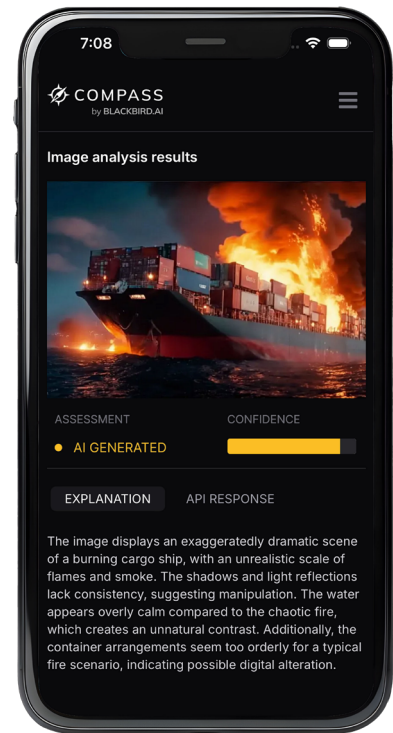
7:08

COMPASS
by BLACKBIRD.AI

Image analysis results

ASSESSMENT
CONFIDENCE
AI GENERATED

EXPLANATION
API RESPONSE

The image displays an exaggeratedly dramatic scene of a burning cargo ship, with an unrealistic scale of flames and smoke. The shadows and light reflections lack consistency, suggesting manipulation. The water appears overly calm compared to the chaotic fire, which creates an unnatural contrast. Additionally, the container arrangements seem too orderly for a typical fire scenario, indicating possible digital alteration.